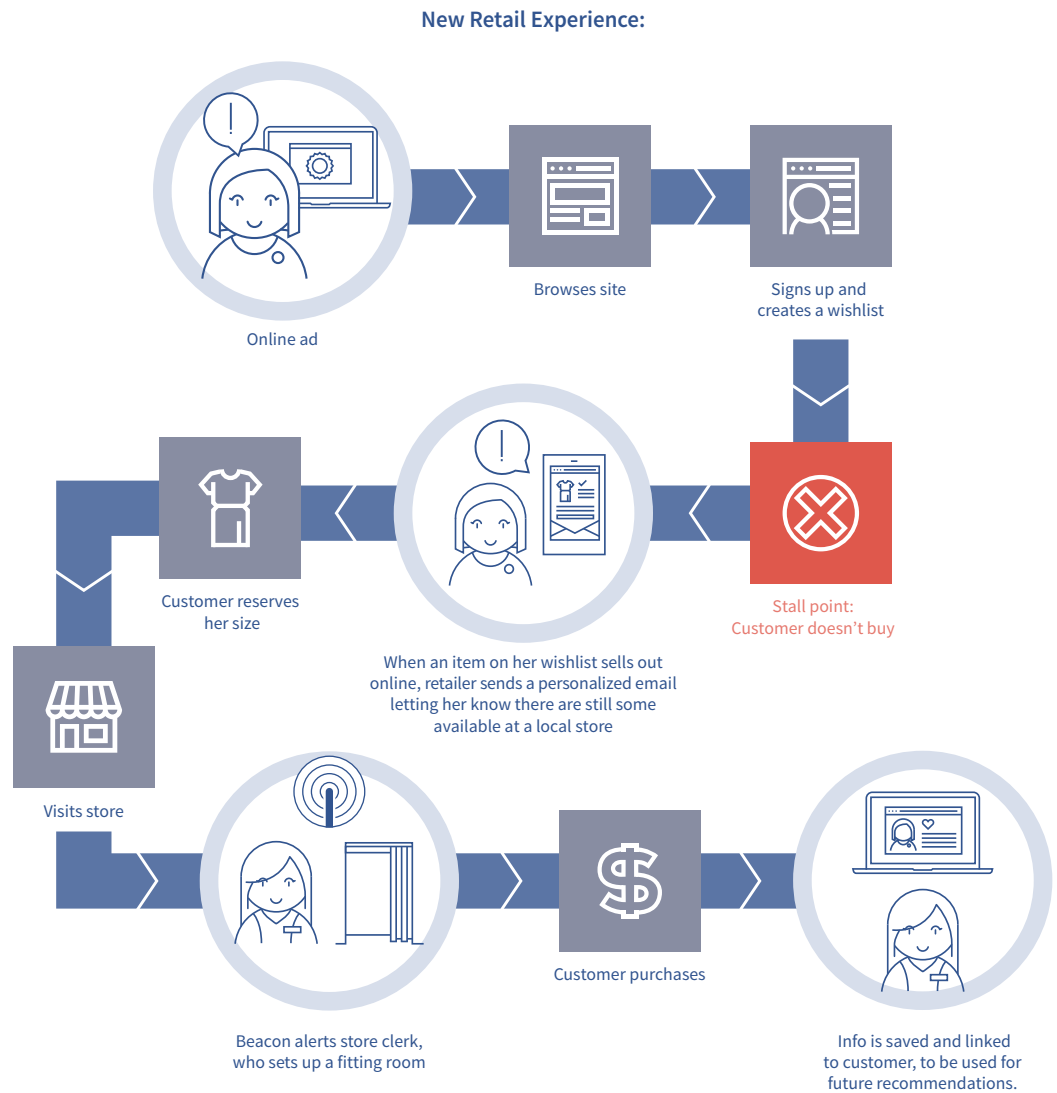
New Retail Experience:

Online ad

Browses site

Signs up and creates a wishlist

Stall point: Customer doesn't buy

When an item on her wishlist sells out online, retailer sends a personalized email letting her know there are still some available at a local store

Customer reserves her size

Visits store

Beacon alerts store clerk, who sets up a fitting room

Customer purchases

Info is saved and linked to customer, to be used for future recommendations.